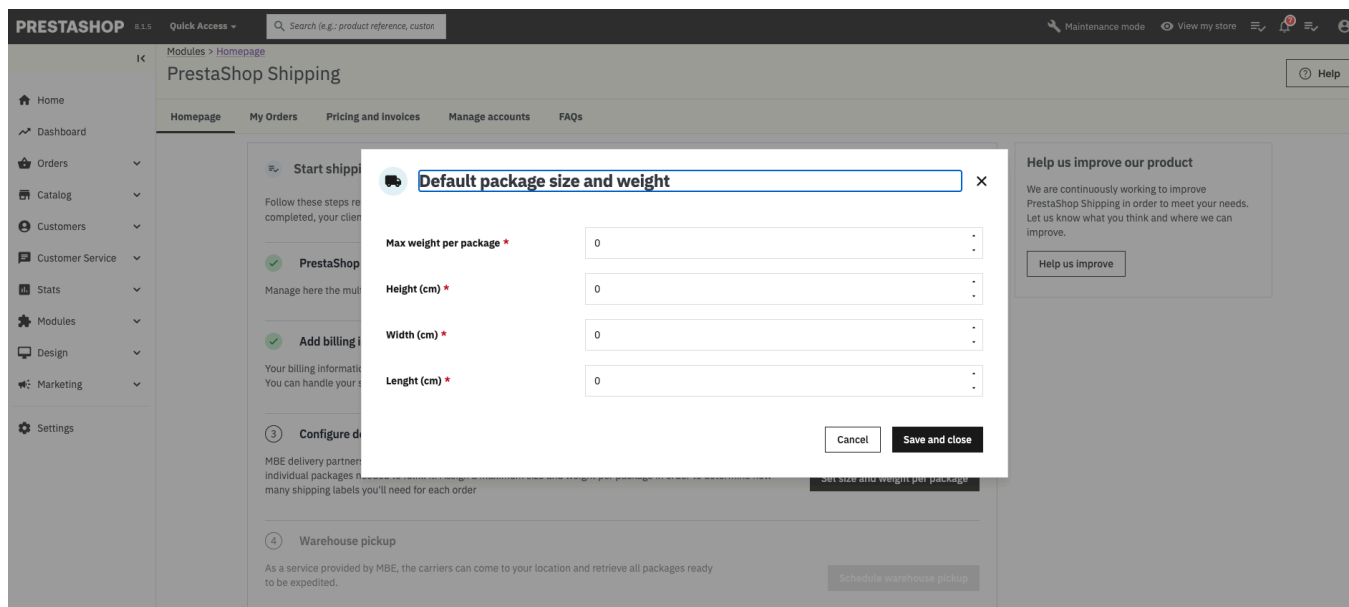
PRESTASHOP 8.1.5 Quick Access Search (e.g.: product reference, custon

Maintenance mode View my store

Modules > Homepage
PrestaShop Shipping

Help

Home
Dashboard
Orders
Catalog
Customers
Customer Service
Stats
Modules
Design
Marketing
Settings

Homepage My Orders Pricing and invoices Manage accounts FAQs

Start shippi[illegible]
Follow these steps re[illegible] completed, your clien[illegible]

PrestaShop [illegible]
Manage here the mult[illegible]

Add billing i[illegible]
Your billing informati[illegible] You can handle your s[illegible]

3 Configure de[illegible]
MBE delivery partners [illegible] individual packages n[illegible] many shipping labels you'll need for each order

Set size and weight per package

4 Warehouse pickup
As a service provided by MBE, the carriers can come to your location and retrieve all packages ready to be expedited.

Schedule warehouse pickup

Help us improve our product
We are continuously working to improve PrestaShop Shipping in order to meet your needs. Let us know what you think and where we can improve.
Help us improve

Default package size and weight

Max weight per package * 0
Height (cm) * 0
Width (cm) * 0
Lenght (cm) * 0

Cancel Save and close